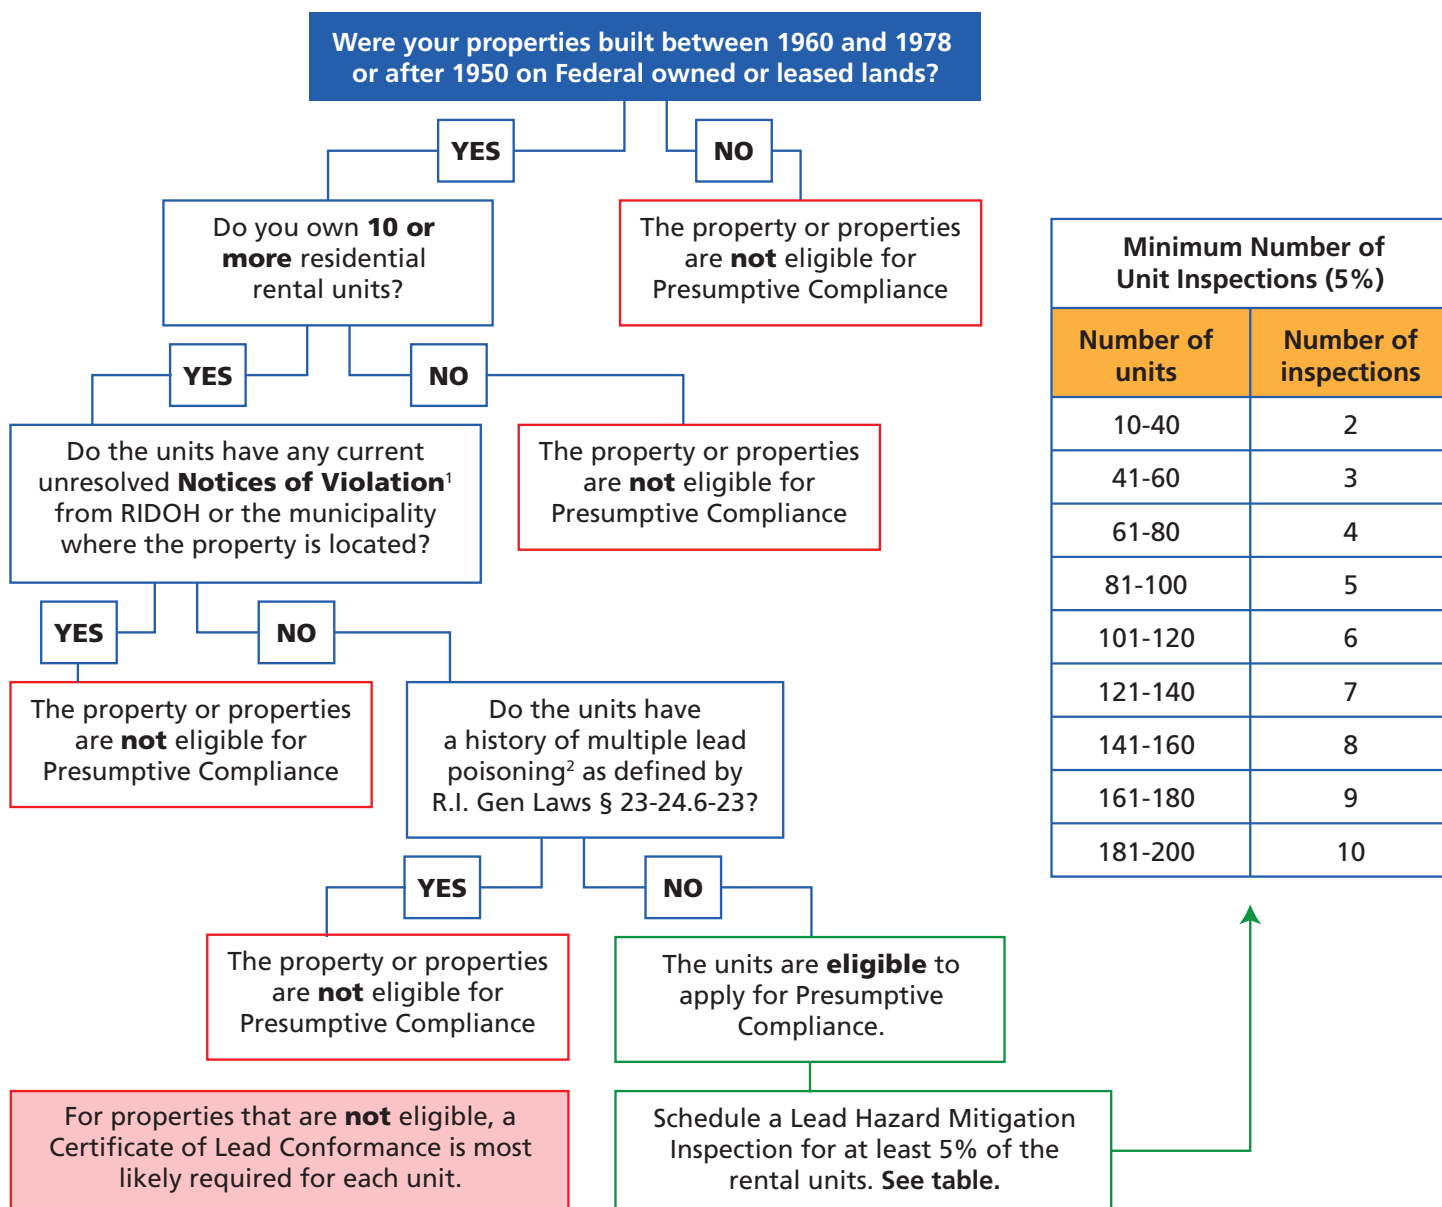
Were your properties built between 1960 and 1978 or after 1950 on Federal owned or leased lands?

YES

NO

Do you own 10 or more residential rental units?

The property or properties are not eligible for Presumptive Compliance

YES

NO

Do the units have any current unresolved Notices of Violation$^1$ from RIDOH or the municipality where the property is located?

The property or properties are not eligible for Presumptive Compliance

YES

NO

The property or properties are not eligible for Presumptive Compliance

Do the units have a history of multiple lead poisoning$^2$ as defined by R.I. Gen Laws § 23-24.6-23?

YES

NO

The property or properties are not eligible for Presumptive Compliance

The units are eligible to apply for Presumptive Compliance.

For properties that are not eligible, a Certificate of Lead Conformance is most likely required for each unit.

Schedule a Lead Hazard Mitigation Inspection for at least 5% of the rental units. See table.

Minimum Number of Unit Inspections (5%)

| Number of units | Number of inspections |
|---|---|
| 10-40 | 2 |
| 41-60 | 3 |
| 61-80 | 4 |
| 81-100 | 5 |
| 101-120 | 6 |
| 121-140 | 7 |
| 141-160 | 8 |
| 161-180 | 9 |
| 181-200 | 10 |